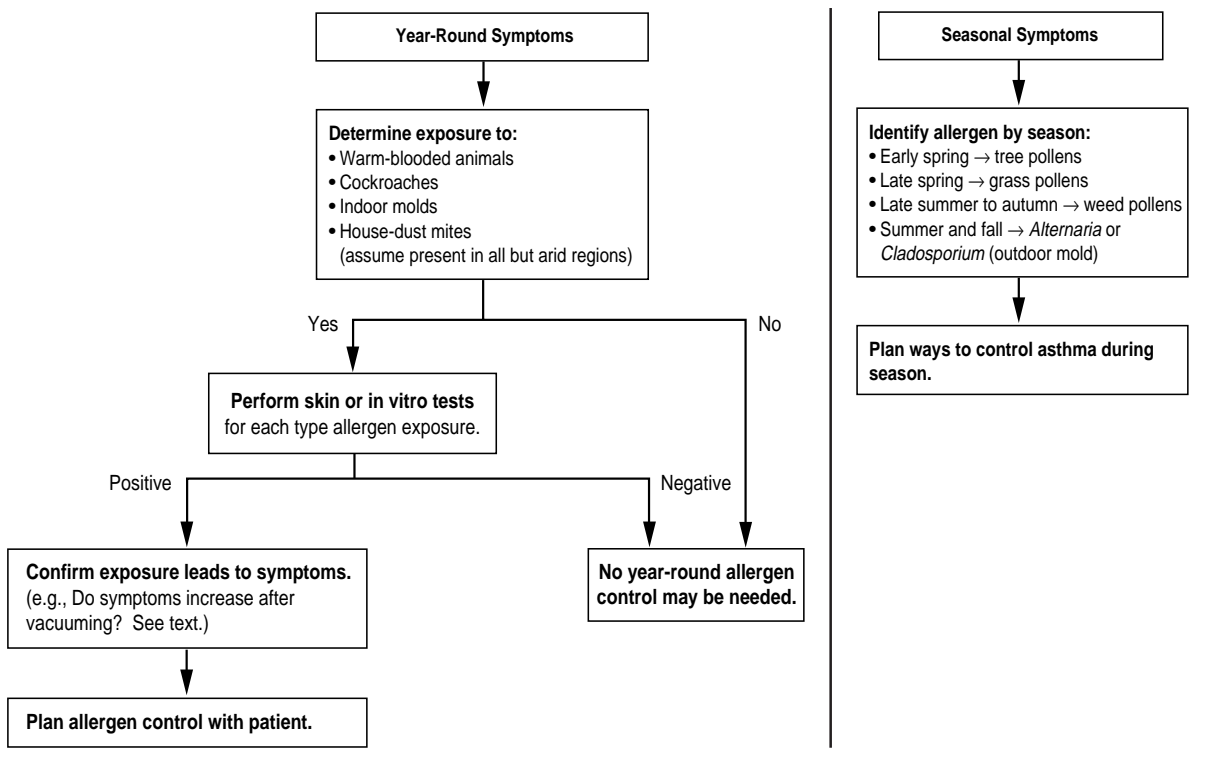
Year-Round Symptoms

Determine exposure to:
• Warm-blooded animals
• Cockroaches
• Indoor molds
• House-dust mites (assume present in all but arid regions)

Yes

No

Perform skin or in vitro tests for each type allergen exposure.

Positive

Negative

Confirm exposure leads to symptoms. (e.g., Do symptoms increase after vacuuming? See text.)

No year-round allergen control may be needed.

Plan allergen control with patient.

Seasonal Symptoms

Identify allergen by season:
• Early spring → tree pollens
• Late spring → grass pollens
• Late summer to autumn → weed pollens
• Summer and fall → *Alternaria* or *Cladosporium* (outdoor mold)

Plan ways to control asthma during season.